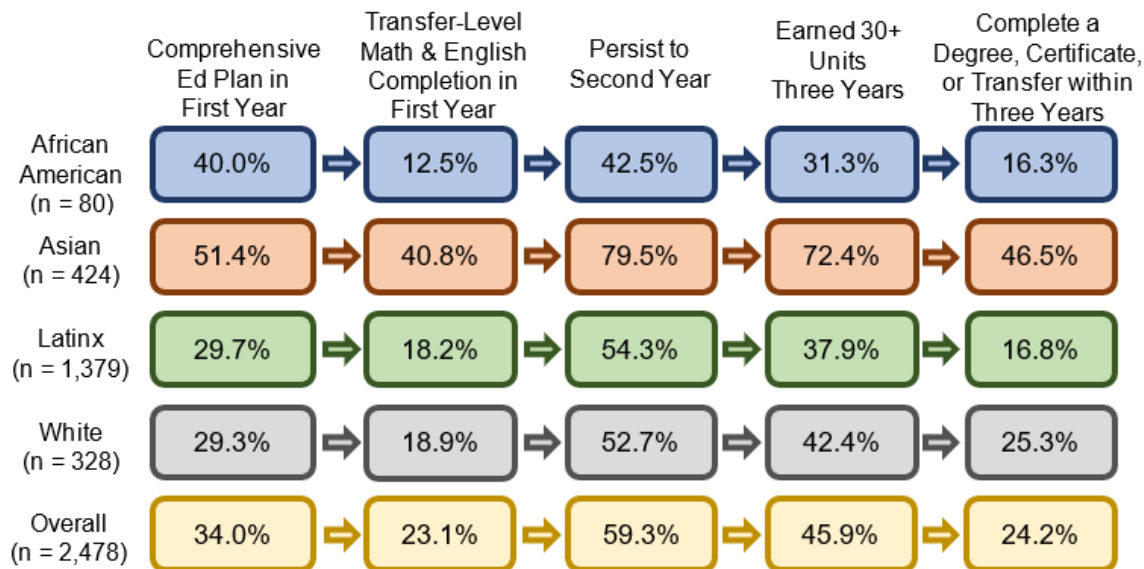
| | Comprehensive Ed Plan in First Year | Transfer-Level Math & English Completion in First Year | Persist to Second Year | Earned 30+ Units Three Years | Complete a Degree, Certificate, or Transfer within Three Years |
|---|---|---|---|---|---|
| African American (n = 80) | 40.0% | 12.5% | 42.5% | 31.3% | 16.3% |
| Asian (n = 424) | 51.4% | 40.8% | 79.5% | 72.4% | 46.5% |
| Latinx (n = 1,379) | 29.7% | 18.2% | 54.3% | 37.9% | 16.8% |
| White (n = 328) | 29.3% | 18.9% | 52.7% | 42.4% | 25.3% |
| Overall (n = 2,478) | 34.0% | 23.1% | 59.3% | 45.9% | 24.2% |